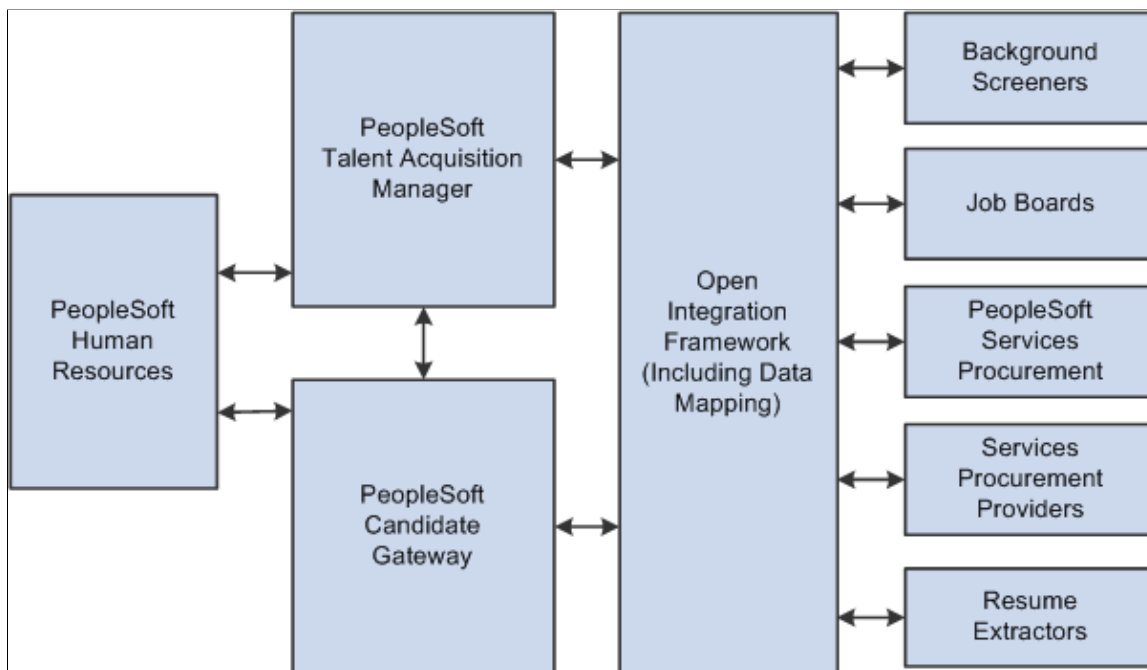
PeopleSoft Human Resources

PeopleSoft Talent Acquisition Manager

PeopleSoft Candidate Gateway

Open Integration Framework (Including Data Mapping)

Background Screeners

Job Boards

PeopleSoft Services Procurement

Services Procurement Providers

Resume Extractors